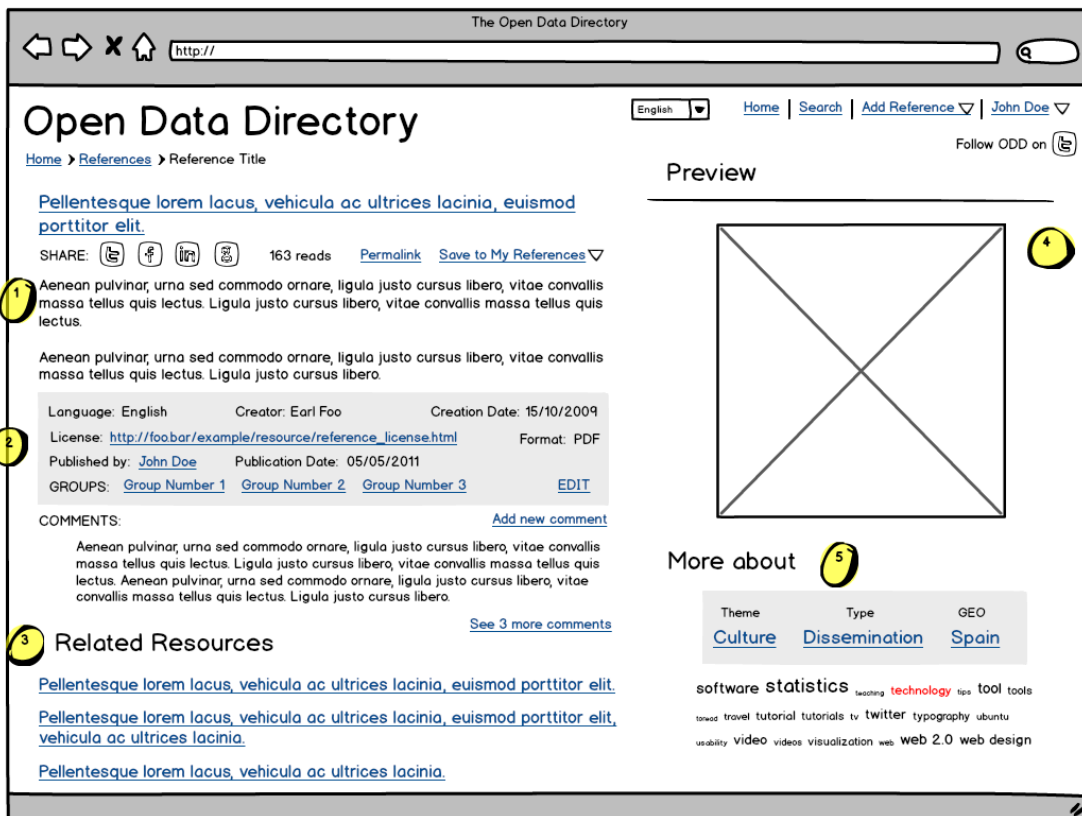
The Open Data Directory

http://

Open Data Directory

English | Home | Search | Add Reference | John Doe

Follow ODD on

Home > References > Reference Title

Pellentesque lorem lacus, vehicula ac ultrices lacinia, euismod porttitor elit.

SHARE: 163 reads Permalink Save to My References

1

Aenean pulvinar, urna sed commodo ornare, ligula justo cursus libero, vitae convallis massa tellus quis lectus. Ligula justo cursus libero, vitae convallis massa tellus quis lectus.

Aenean pulvinar, urna sed commodo ornare, ligula justo cursus libero, vitae convallis massa tellus quis lectus. Ligula justo cursus libero.

2

Language: English Creator: Earl Foo Creation Date: 15/10/2009

License: http://foo.bar/example/resource/reference_license.html Format: PDF

Published by: John Doe Publication Date: 05/05/2011

GROUPS: Group Number 1 Group Number 2 Group Number 3 EDIT

COMMENTS: Add new comment

Aenean pulvinar, urna sed commodo ornare, ligula justo cursus libero, vitae convallis massa tellus quis lectus. Ligula justo cursus libero, vitae convallis massa tellus quis lectus. Aenean pulvinar, urna sed commodo ornare, ligula justo cursus libero, vitae convallis massa tellus quis lectus. Ligula justo cursus libero.

See 3 more comments

3 Related Resources

Pellentesque lorem lacus, vehicula ac ultrices lacinia, euismod porttitor elit.

Pellentesque lorem lacus, vehicula ac ultrices lacinia, euismod porttitor elit, vehicula ac ultrices lacinia.

Pellentesque lorem lacus, vehicula ac ultrices lacinia.

Preview

4

More about 5

| Theme | Type | GEO |
|---|---|---|
| Culture | Dissemination | Spain |

software statistics teaching technology tips tool tools toread travel tutorial tutorials tv twitter typography ubuntu usability video videos visualization web web 2.0 web design